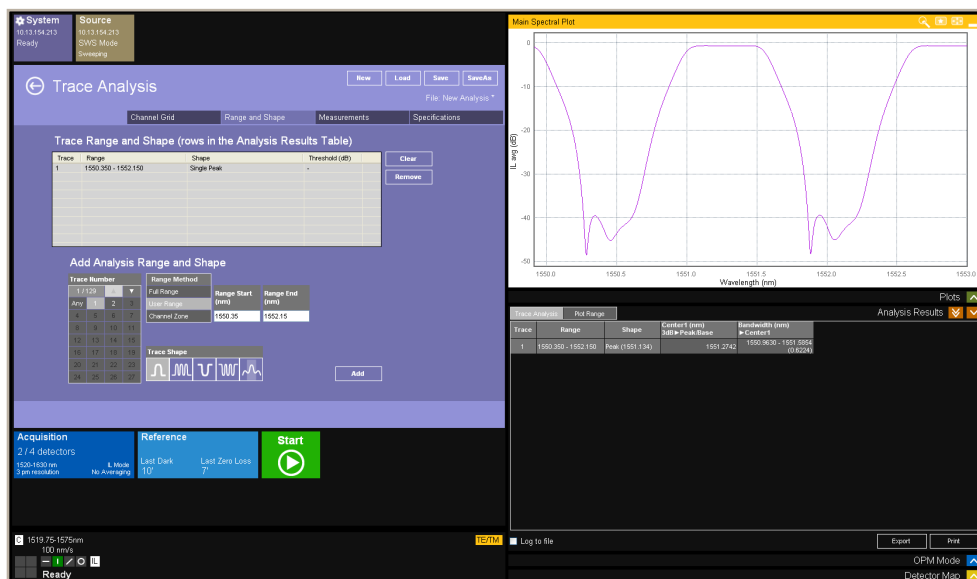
System
10.13.154.213
Ready

Source
10.13.154.213
SWS Mode
Sweeping

Trace Analysis

New Load Save SaveAs

File: New Analysis

Channel Grid | Range and Shape | Measurements | Specifications

Trace Range and Shape (rows in the Analysis Results Table)

| Trace | Range | Shape | Threshold (dB) |
|---|---|---|---|
| 1 | 1550.350 - 1552.150 | Single Peak | - |

Clear
Remove

Add Analysis Range and Shape

Trace Number
1 /129
Any 1 2 3
4 5 6 7
8 9 10 11
12 13 14 15
16 17 18 19
20 21 22 23
24 25 26 27

Range Method
Full Range
User Range
Channel Zone

Range Start (nm)
1550.35
Range End (nm)
1552.15

Trace Shape

Add

Acquisition
2 / 4 detectors
1520-1630 nm
3 pm resolution
IL Mode
No Averaging

Reference
Last Dark
10'
Last Zero Loss
7'

Start

C 1519.75-1575nm
100 nm/s
IL
Ready

TE/TM

Main Spectral Plot

0
-10
-20
-30
-40
-50
IL avg (dB)
1550.0 1550.5 1551.0 1551.5 1552.0 1552.5 1553.0
Wavelength (nm)

Plots
Analysis Results

Trace Analysis | Plot Range

| Trace | Range | Shape | Center1 (nm) 3dB ▸Peak/Base | Bandwidth (nm) ▸Center1 |
|---|---|---|---|---|
| 1 | 1550.350 - 1552.150 | Peak (1551.134) | 1551.2742 | 1550.9630 - 1551.5854 (0.6224) |

Log to file
Export
Print

OPM Mode
Detector Map